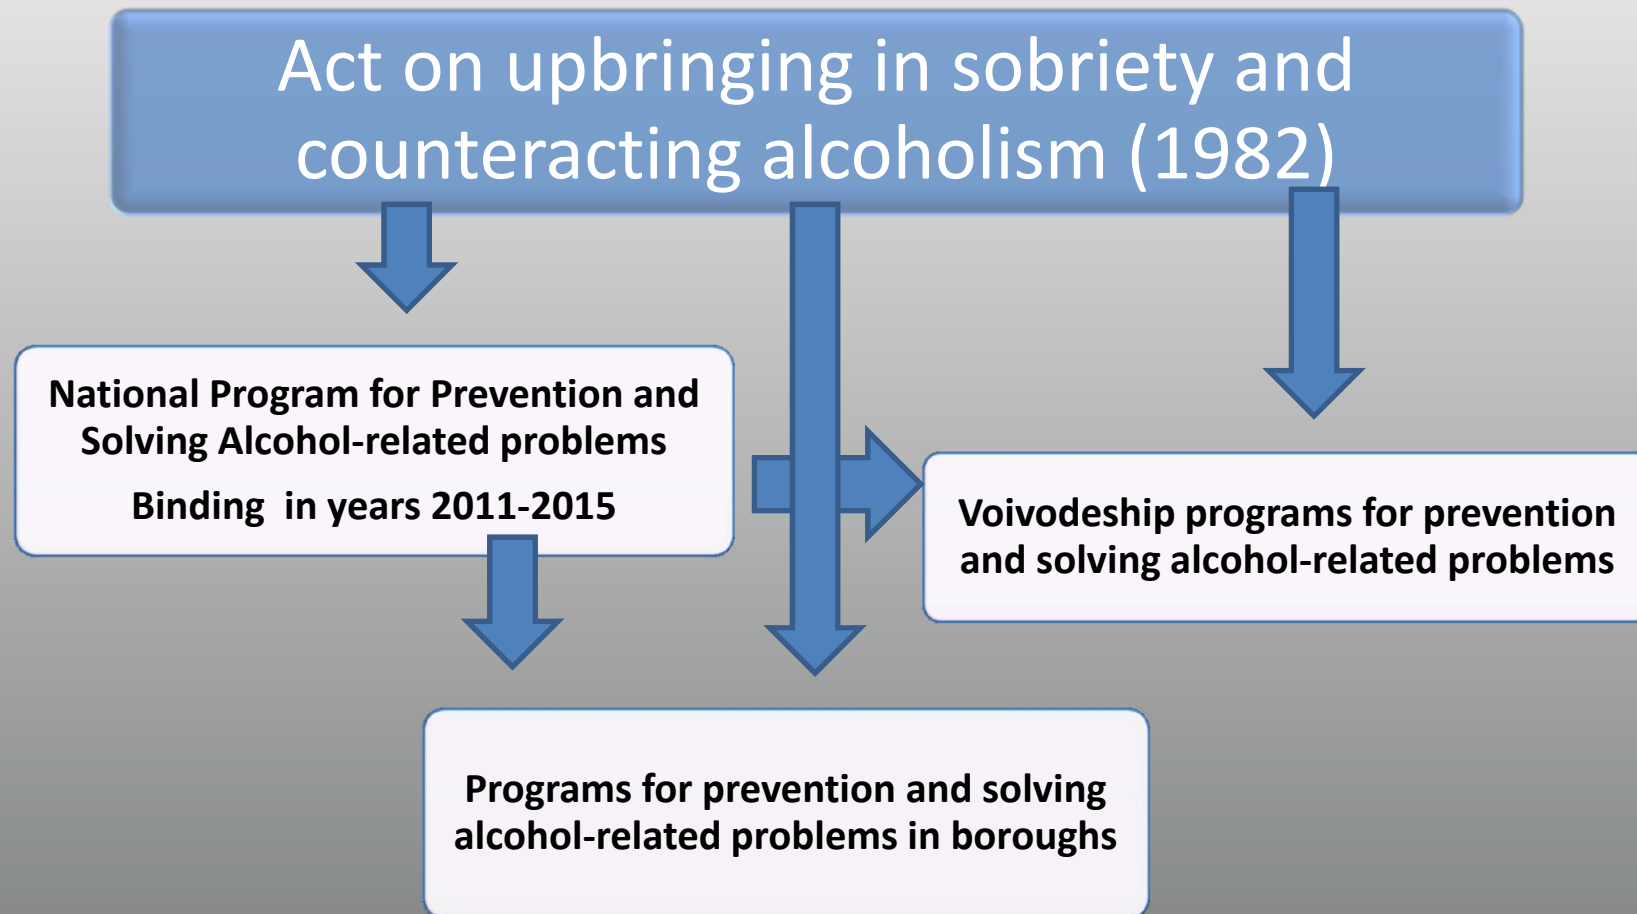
Act on upbringing in sobriety and counteracting alcoholism (1982)

National Program for Prevention and Solving Alcohol-related problems

Binding in years 2011-2015

Voivodeship programs for prevention and solving alcohol-related problems

Programs for prevention and solving alcohol-related problems in boroughs